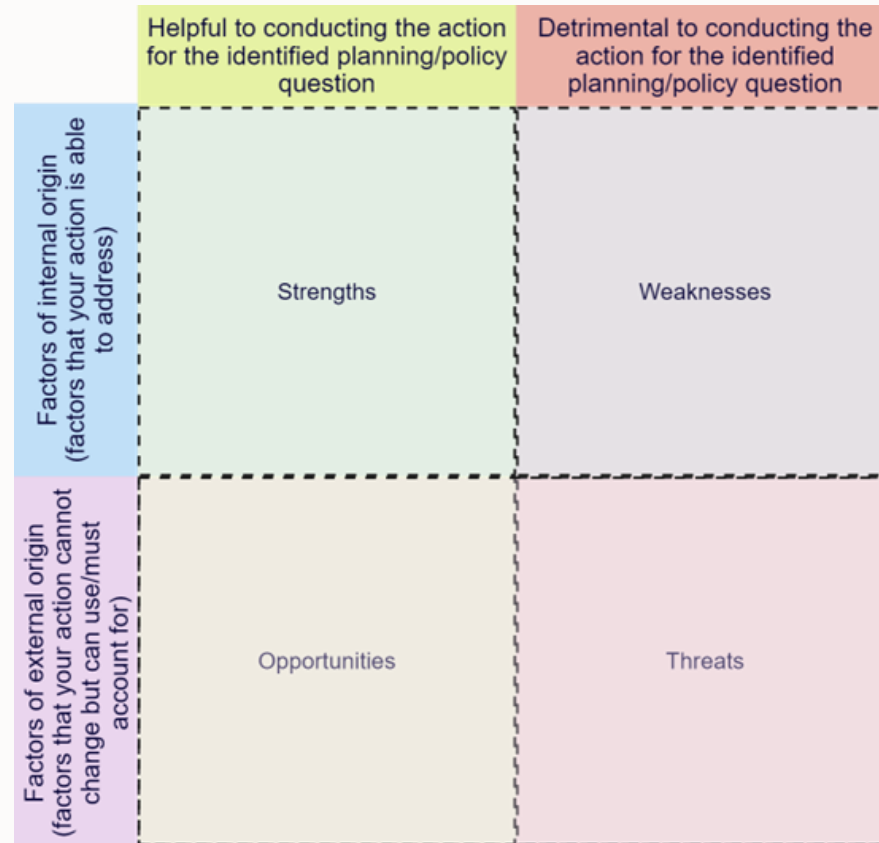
| | Helpful to conducting the action for the identified planning/policy question | Detrimental to conducting the action for the identified planning/policy question |
|---|---|---|
| Factors of internal origin (factors that your action is able to address) | Strengths | Weaknesses |
| Factors of external origin (factors that your action cannot change but can use/must account for) | Opportunities | Threats |